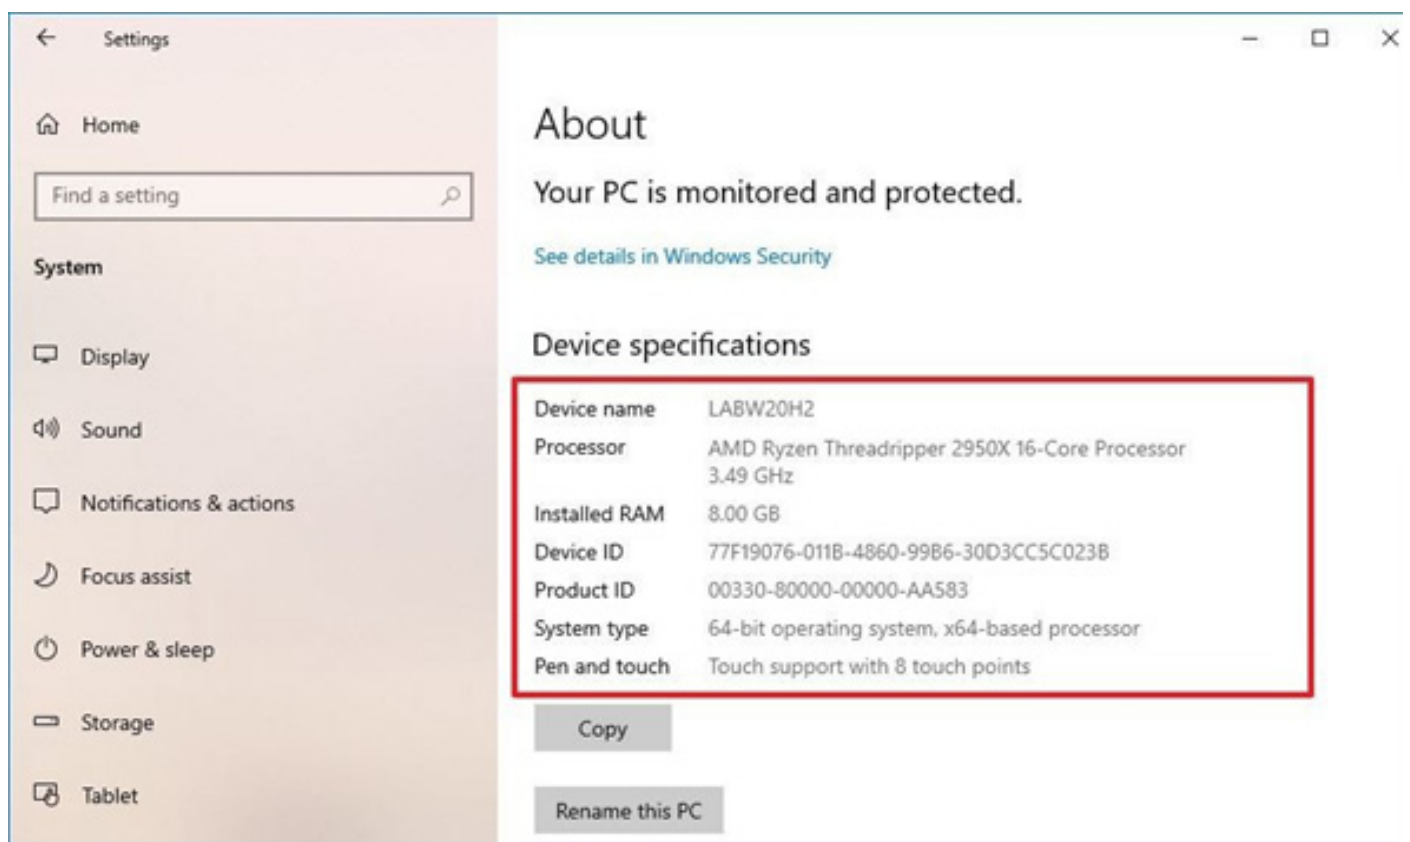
Settings

Home

Find a setting

System

Display

Sound

Notifications & actions

Focus assist

Power & sleep

Storage

Tablet

About

Your PC is monitored and protected.

See details in Windows Security

Device specifications

| | |
|---|---|
| Device name | LABW20H2 |
| Processor | AMD Ryzen Threadripper 2950X 16-Core Processor 3.49 GHz |
| Installed RAM | 8.00 GB |
| Device ID | 77F19076-011B-4860-99B6-30D3CC5C023B |
| Product ID | 00330-80000-00000-AA583 |
| System type | 64-bit operating system, x64-based processor |
| Pen and touch | Touch support with 8 touch points |

Copy

Rename this PC